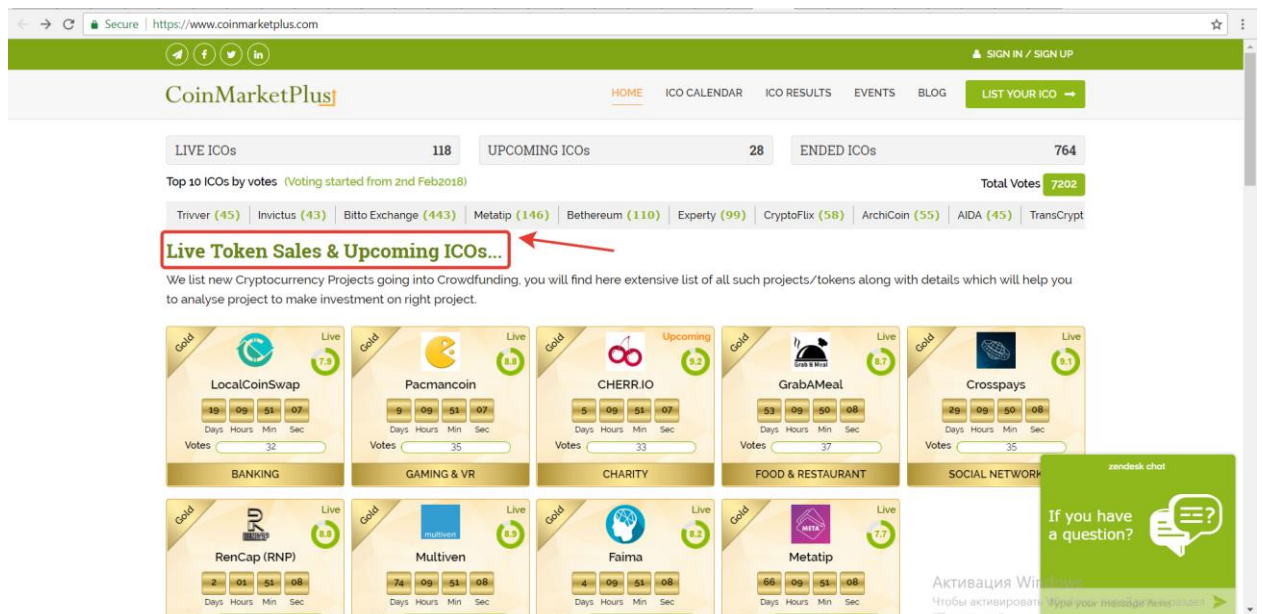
Secure | https://www.coinmarketplus.com

SIGN IN / SIGN UP

CoinMarketPlus

HOME ICO CALENDAR ICO RESULTS EVENTS BLOG LIST YOUR ICO

| LIVE ICOs | 118 | UPCOMING ICOs | 28 | ENDED ICOs | 764 |
|---|---|---|---|---|---|

Top 10 ICOs by votes (Voting started from 2nd Feb2018)

Total Votes 7202

Trivver (45) | Invictus (43) | Bitto Exchange (443) | Metatip (146) | Bethereum (110) | Experty (99) | CryptoFlix (58) | ArchiCoin (55) | AIDA (45) | TransCrypt

Live Token Sales & Upcoming ICOs...

We list new Cryptocurrency Projects going into Crowdfunding, you will find here extensive list of all such projects/tokens along with details which will help you to analyse project to make investment on right project.

Gold Live 7.9
LocalCoinSwap
19 09 51 07
Days Hours Min Sec
Votes 32
BANKING

Gold Live 8.8
Pacmancoin
9 09 51 07
Days Hours Min Sec
Votes 35
GAMING & VR

Gold Upcoming 9.3
CHERR.IO
5 09 51 07
Days Hours Min Sec
Votes 33
CHARITY

Gold Live 8.7
Grab A Meal
GrabAMeal
53 09 50 08
Days Hours Min Sec
Votes 37
FOOD & RESTAURANT

Gold Live 8.1
Crosspays
29 09 50 08
Days Hours Min Sec
Votes 35
SOCIAL NETWORK

Gold Live 8.8
RenCap (RNP)
2 01 51 08
Days Hours Min Sec

Gold Live 8.9
multiven
Multiven
74 09 51 08
Days Hours Min Sec

Gold Live 8.2
Faima
4 09 51 08
Days Hours Min Sec

Gold Live 7.7
META
Metatip
66 09 51 08
Days Hours Min Sec

zendesk chat
If you have a question?
Type your message here

Активация Windows
Чтобы активировать